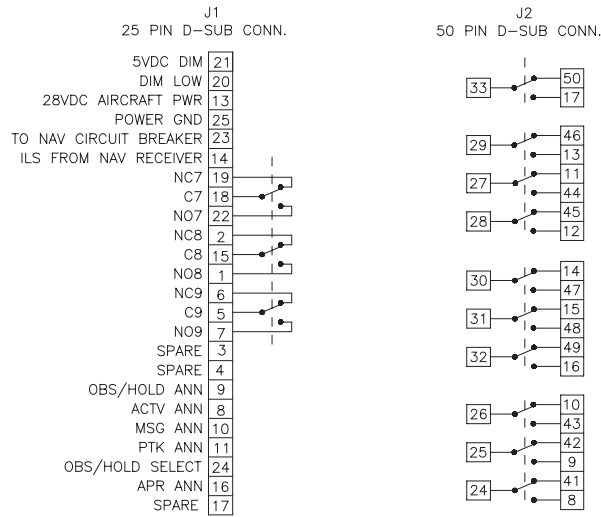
J1
25 PIN D-SUB CONN.

| | |
|---|---|
| 5VDC DIM | 21 |
| DIM LOW | 20 |
| 28VDC AIRCRAFT PWR | 13 |
| POWER GND | 25 |
| TO NAV CIRCUIT BREAKER | 23 |
| ILS FROM NAV RECEIVER | 14 |
| NC7 | 19 |
| C7 | 18 |
| NO7 | 22 |
| NC8 | 2 |
| C8 | 15 |
| NO8 | 1 |
| NC9 | 6 |
| C9 | 5 |
| NO9 | 7 |
| SPARE | 3 |
| SPARE | 4 |
| OBS/HOLD ANN | 9 |
| ACTV ANN | 8 |
| MSG ANN | 10 |
| PTK ANN | 11 |
| OBS/HOLD SELECT | 24 |
| APR ANN | 16 |
| SPARE | 17 |

J2
50 PIN D-SUB CONN.

33 50 17
29 46 13
27 11 44
28 45 12
30 14 47
31 15 48
32 49 16
26 10 43
25 42 9
24 41 8